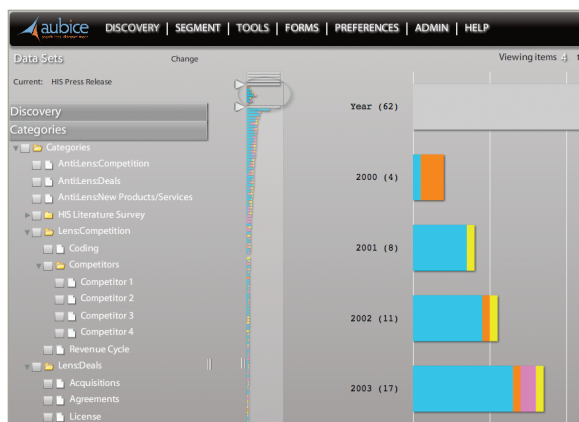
aubice

DISCOVERY | SEGMENT | TOOLS | FORMS | PREFERENCES | ADMIN | HELP

Data Sets

Change

Viewing items 4

Current: HIS Press Release

Discovery

Categories

Categories

Anti:Lens:Competition

Anti:Lens:Deals

Anti:Lens:New Products/Services

HIS Literature Survey

Lens:Competition

Coding

Competitors

Competitor 1

Competitor 2

Competitor 3

Competitor 4

Revenue Cycle

Lens:Deals

Acquisitions

Agreements

License

Year (62)

2000 (4)

2001 (8)

2002 (11)

2003 (17)